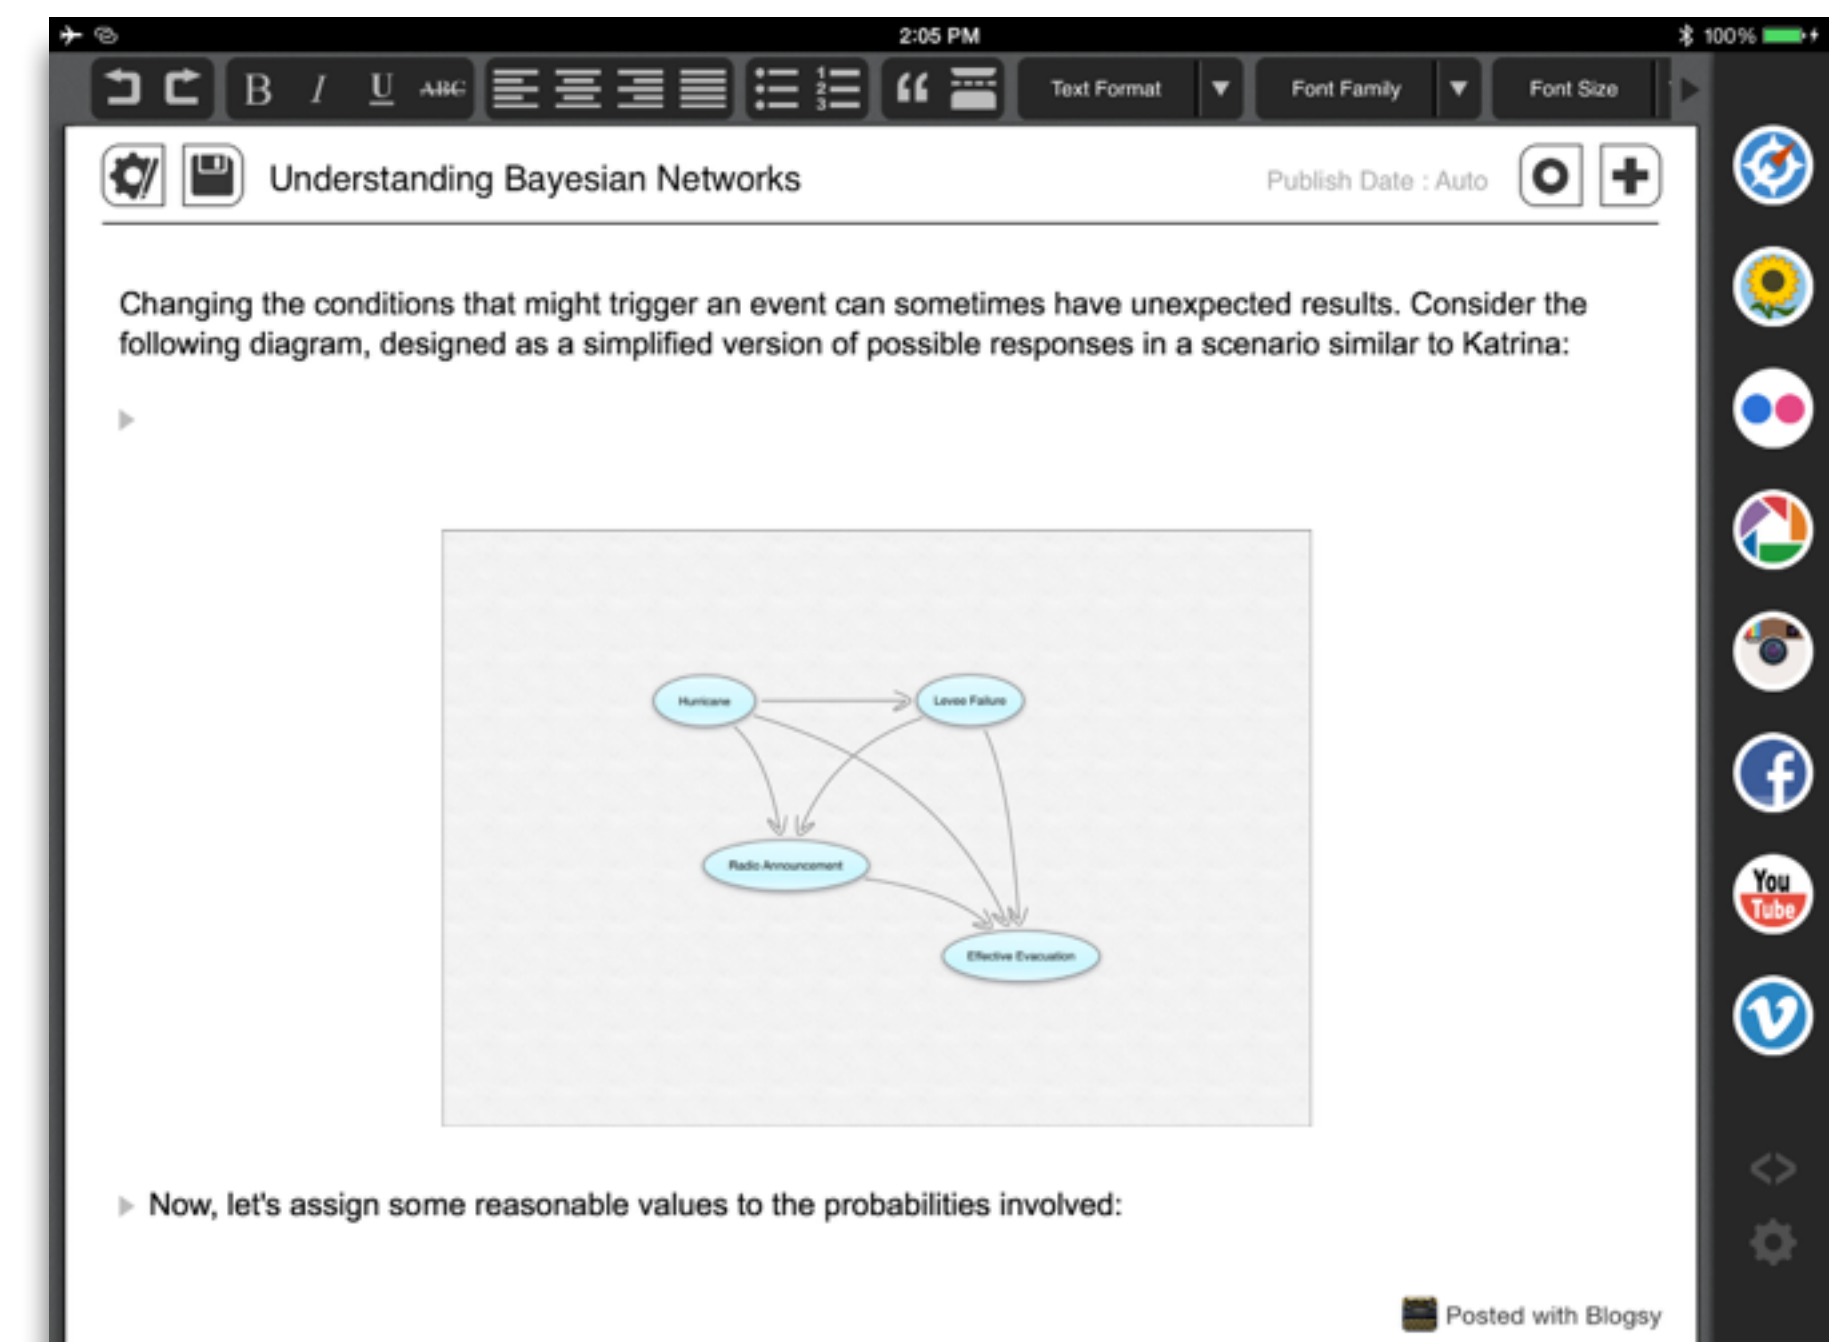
2:05 PM
100%

B I U ABC

Text Format
Font Family
Font Size

Understanding Bayesian Networks

Publish Date : Auto

Changing the conditions that might trigger an event can sometimes have unexpected results. Consider the following diagram, designed as a simplified version of possible responses in a scenario similar to Katrina:

Hurricane
Levee Failure
Radio Announcement
Effective Evacuation

Now, let's assign some reasonable values to the probabilities involved:

You Tube

Posted with Blogsy